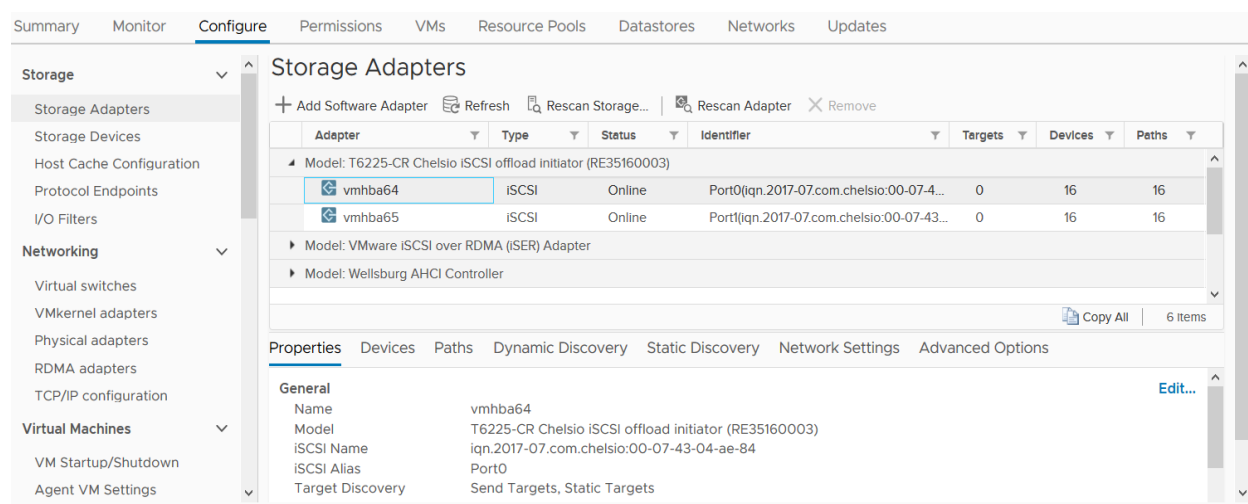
Summary Monitor Configure Permissions VMs Resource Pools Datastores Networks Updates

Storage

Storage Adapters
Storage Devices
Host Cache Configuration
Protocol Endpoints
I/O Filters

Networking

Virtual switches
VMkernel adapters
Physical adapters
RDMA adapters
TCP/IP configuration

Virtual Machines

VM Startup/Shutdown
Agent VM Settings

Storage Adapters

+ Add Software Adapter Refresh Rescan Storage... Rescan Adapter Remove

| Adapter | Type | Status | Identifier | Targets | Devices | Paths |
|---|---|---|---|---|---|---|
| Model: T6225-CR Chelsio iSCSI offload initiator (RE35160003) | | | | | | |
| vmhba64 | iSCSI | Online | Port0(iqn.2017-07.com.chelsio:00-07-4... | 0 | 16 | 16 |
| vmhba65 | iSCSI | Online | Port1(iqn.2017-07.com.chelsio:00-07-43... | 0 | 16 | 16 |
| Model: VMware iSCSI over RDMA (iSER) Adapter | | | | | | |
| Model: Wellsburg AHCI Controller | | | | | | |

Copy All 6 items

Properties Devices Paths Dynamic Discovery Static Discovery Network Settings Advanced Options

General Edit...

Name vmhba64
Model T6225-CR Chelsio iSCSI offload initiator (RE35160003)
iSCSI Name iqn.2017-07.com.chelsio:00-07-43-04-ae-84
iSCSI Alias Port0
Target Discovery Send Targets, Static Targets